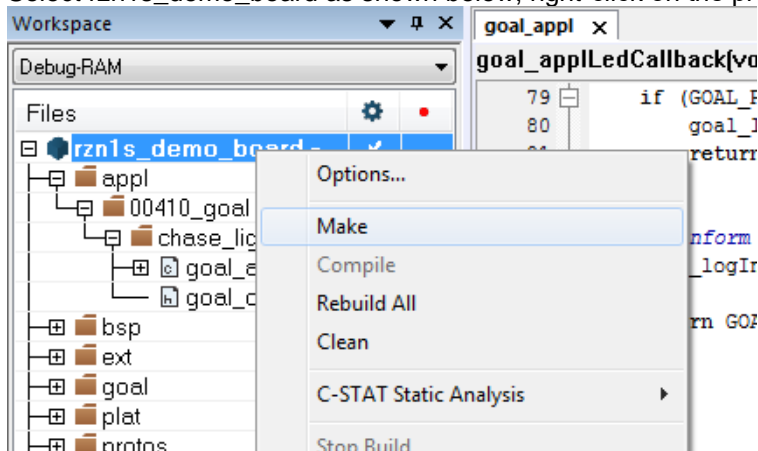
Workspace
Debug-RAM
Files
rzn1s_demo_board -
appl
00410_goal
chase_lig
goal_a
goal_c
bsp
ext
goal
plat
protos

Options...
Make
Compile
Rebuild All
Clean
C-STAT Static Analysis
Stop Build

goal_appl ×
goal_applLedCallback(vo
79 if (GOAL_P
80 goal_l
81 return
nform
_logIn
rn GOA